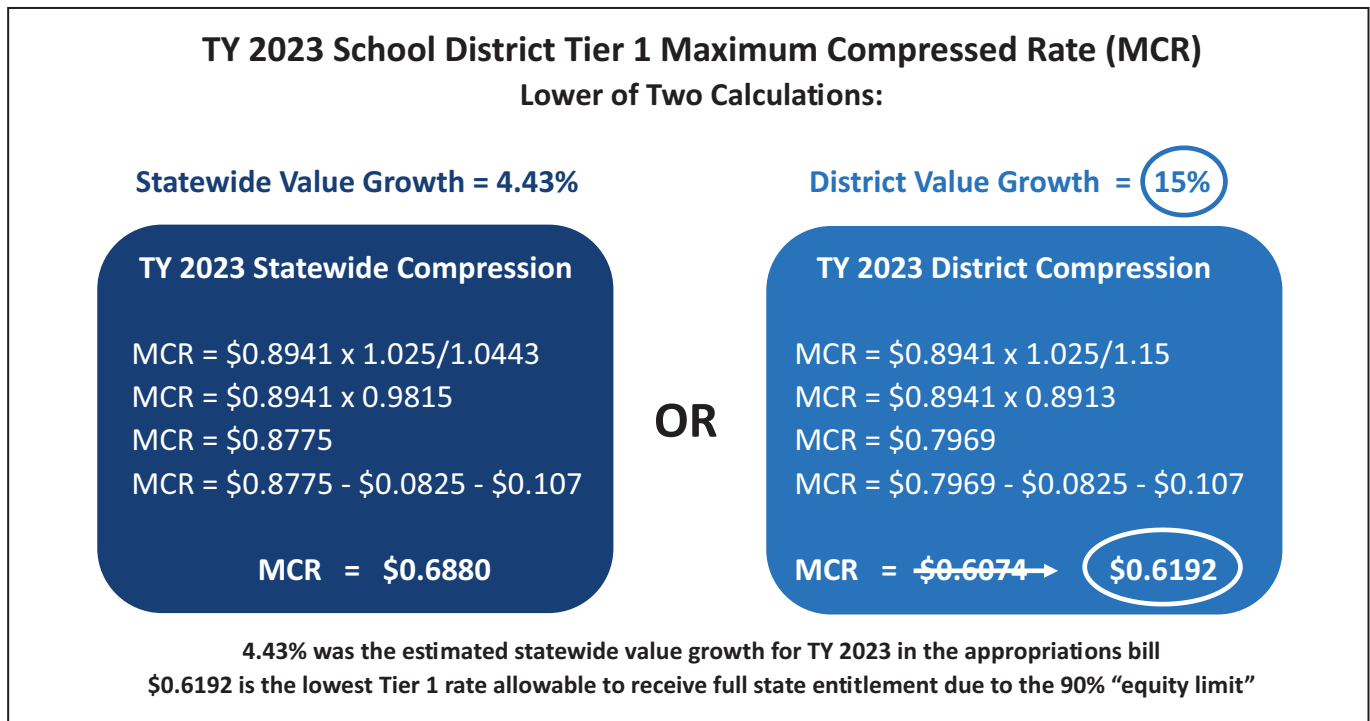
TY 2023 School District Tier 1 Maximum Compressed Rate (MCR)
Lower of Two Calculations:

Statewide Value Growth = 4.43%

TY 2023 Statewide Compression

MCR = \$0.8941 x 1.025/1.0443
MCR = \$0.8941 x 0.9815
MCR = \$0.8775
MCR = \$0.8775 - \$0.0825 - \$0.107

MCR = \$0.6880

OR

District Value Growth = 15%

TY 2023 District Compression

MCR = \$0.8941 x 1.025/1.15
MCR = \$0.8941 x 0.8913
MCR = \$0.7969
MCR = \$0.7969 - \$0.0825 - \$0.107

MCR = ~~\$0.6074~~ \$0.6192

4.43% was the estimated statewide value growth for TY 2023 in the appropriations bill
\$0.6192 is the lowest Tier 1 rate allowable to receive full state entitlement due to the 90% "equity limit"